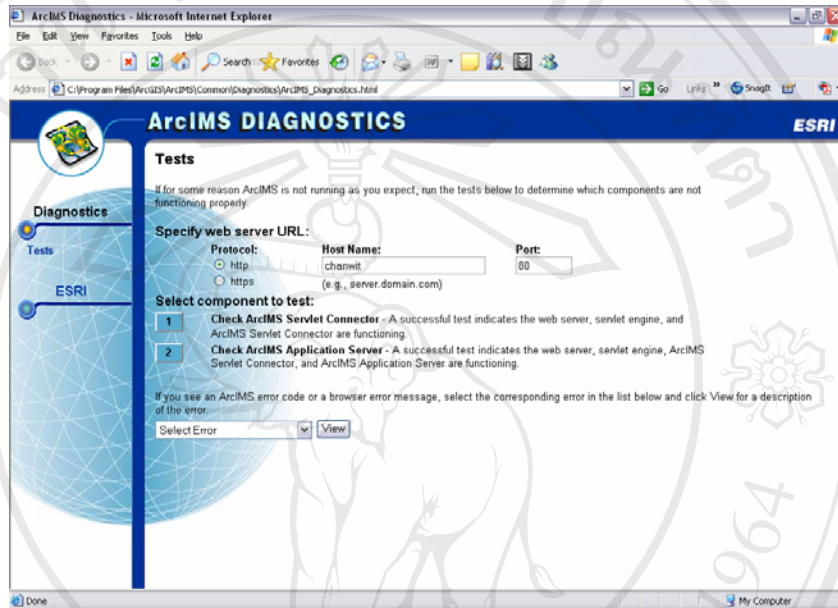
ArcIMS Diagnostics - Microsoft Internet Explorer

File Edit View Favorites Tools Help

Back Search Favorites

Address C:\Program Files\ArcGIS\ArcIMS\Common\Diagnostics\ArcIMS_Diagnostics.html Go Links » SnagIt

ArcIMS DIAGNOSTICS

ESRI

Diagnostics

Tests

ESRI

Tests

If for some reason ArcIMS is not running as you expect, run the tests below to determine which components are not functioning properly.

Specify web server URL:

Protocol: Host Name: Port:

http chanwit 80

https (e.g., server.domain.com)

Select component to test:

1 Check ArcIMS Servlet Connector - A successful test indicates the web server, servlet engine, and ArcIMS Servlet Connector are functioning.

2 Check ArcIMS Application Server - A successful test indicates the web server, servlet engine, ArcIMS Servlet Connector, and ArcIMS Application Server are functioning.

If you see an ArcIMS error code or a browser error message, select the corresponding error in the list below and click View for a description of the error.

Select Error View

Done My Computer